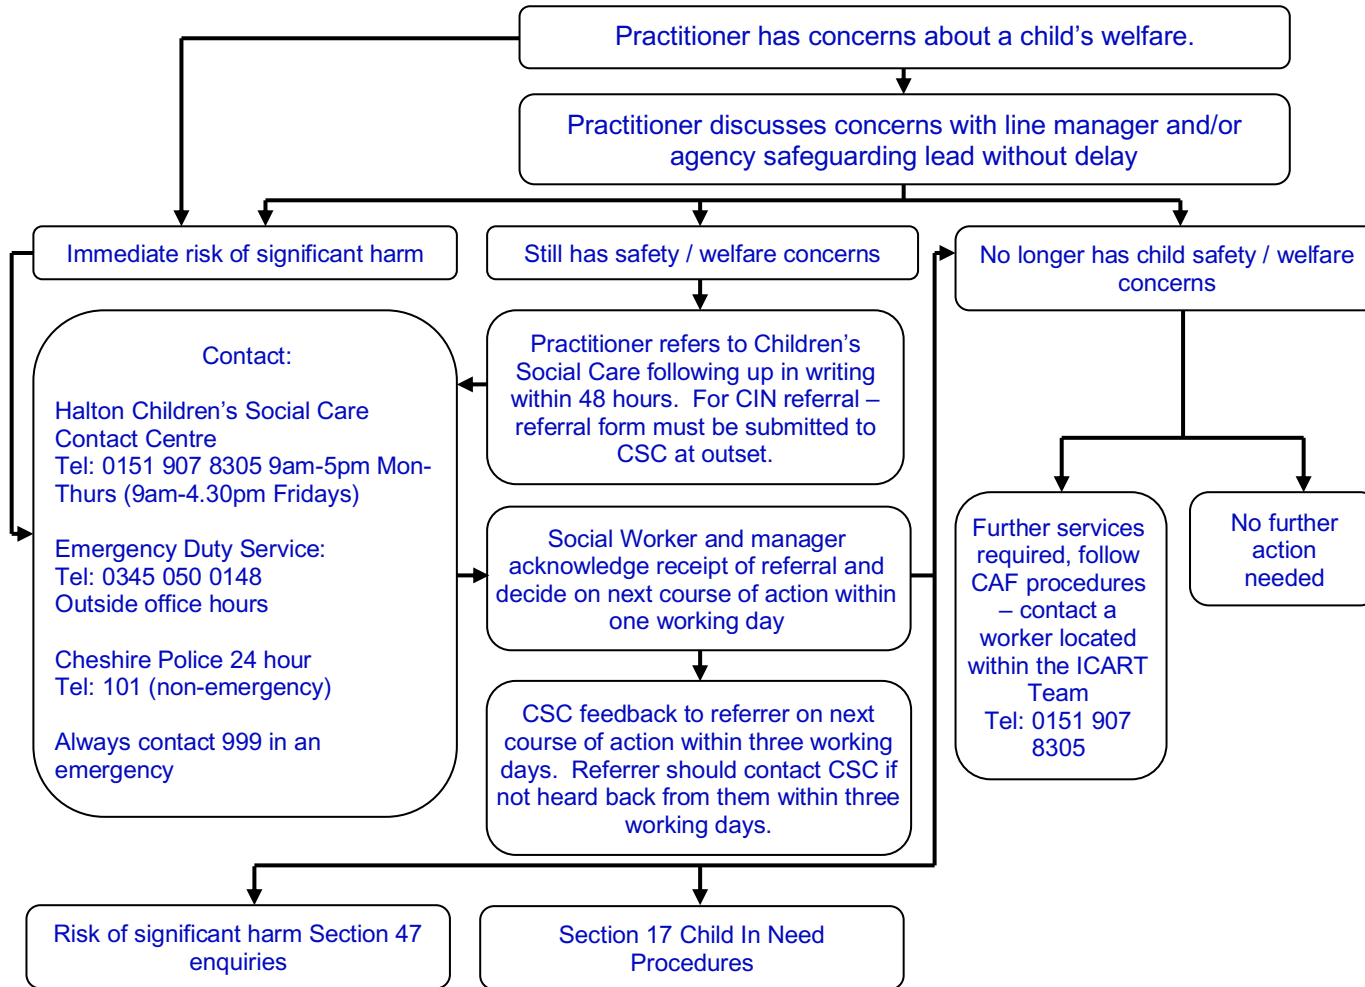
Practitioner has concerns about a child's welfare.

Practitioner discusses concerns with line manager and/or agency safeguarding lead without delay

Immediate risk of significant harm

Still has safety / welfare concerns

No longer has child safety / welfare concerns

Contact:

Halton Children's Social Care Contact Centre
Tel: 0151 907 8305 9am-5pm Mon-Thurs (9am-4.30pm Fridays)

Emergency Duty Service:
Tel: 0345 050 0148
Outside office hours

Cheshire Police 24 hour
Tel: 101 (non-emergency)

Always contact 999 in an emergency

Practitioner refers to Children's Social Care following up in writing within 48 hours. For CIN referral – referral form must be submitted to CSC at outset.

Social Worker and manager acknowledge receipt of referral and decide on next course of action within one working day

CSC feedback to referrer on next course of action within three working days. Referrer should contact CSC if not heard back from them within three working days.

Further services required, follow CAF procedures – contact a worker located within the ICART Team
Tel: 0151 907 8305

No further action needed

Risk of significant harm Section 47 enquiries

Section 17 Child In Need Procedures